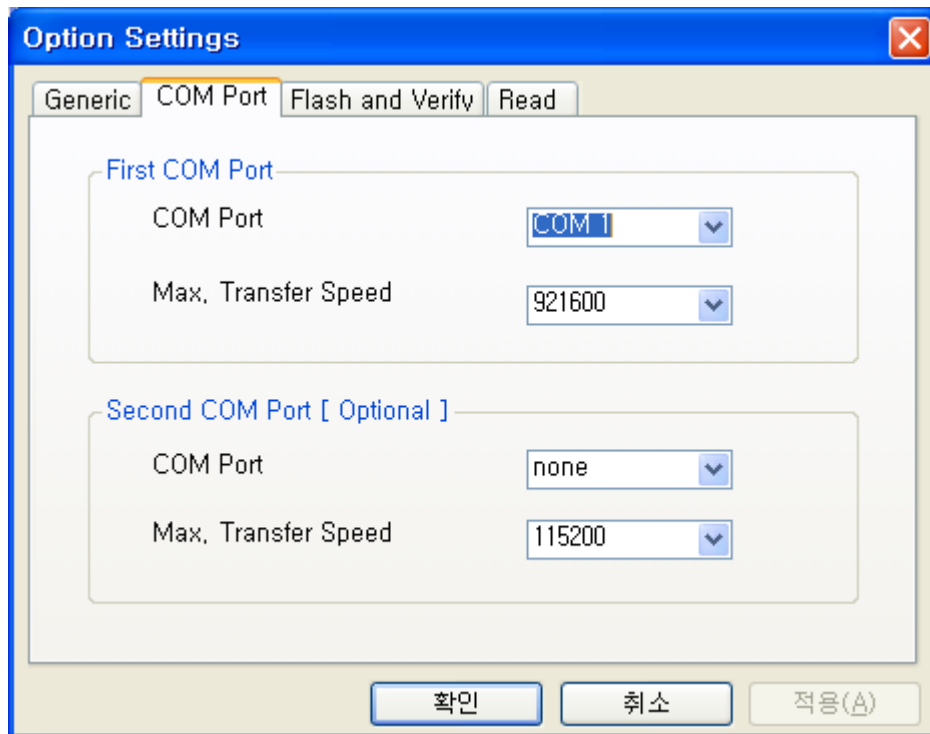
Option Settings

Generic | COM Port | Flash and Verify | Read

First COM Port

COM Port
COM 1

Max, Transfer Speed
921600

Second COM Port [ Optional ]

COM Port
none

Max, Transfer Speed
115200

확인 | 취소 | 적용(A)